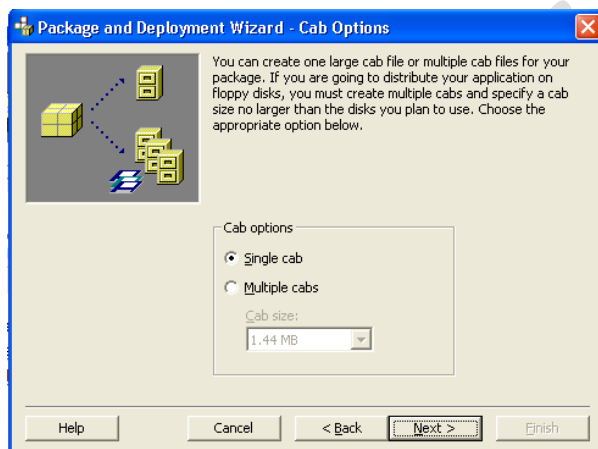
Package and Deployment Wizard - Cab Options

You can create one large cab file or multiple cab files for your package. If you are going to distribute your application on floppy disks, you must create multiple cabs and specify a cab size no larger than the disks you plan to use. Choose the appropriate option below.

Cab options

Single cab

Multiple cabs

Cab size:

1.44 MB

Help

Cancel

< Back

Next >

Finish